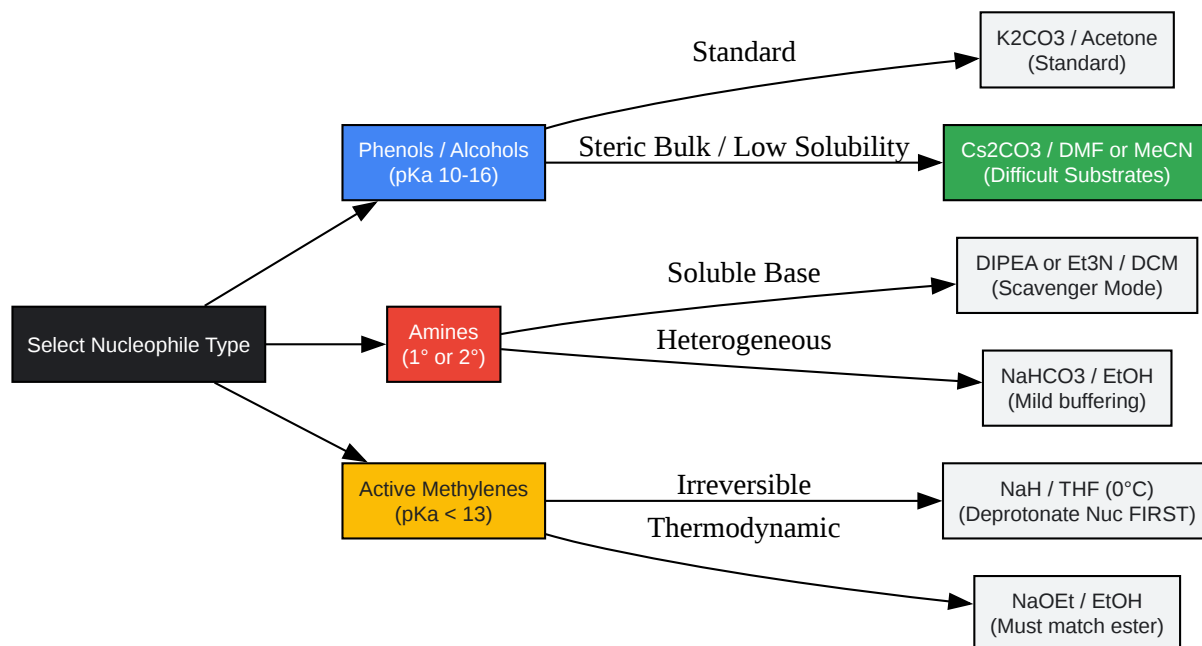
Select Nucleophile Type

Phenols / Alcohols
(pKa 10-16)

Standard

K2CO3 / Acetone
(Standard)

Steric Bulk / Low Solubility

Cs2CO3 / DMF or MeCN
(Difficult Substrates)

Amines
(1° or 2°)

Soluble Base

DIPEA or Et3N / DCM
(Scavenger Mode)

Heterogeneous

NaHCO3 / EtOH
(Mild buffering)

Active Methylenes
(pKa < 13)

Irreversible

NaH / THF (0°C)
(Deprotonate Nuc FIRST)

Thermodynamic

NaOEt / EtOH
(Must match ester)